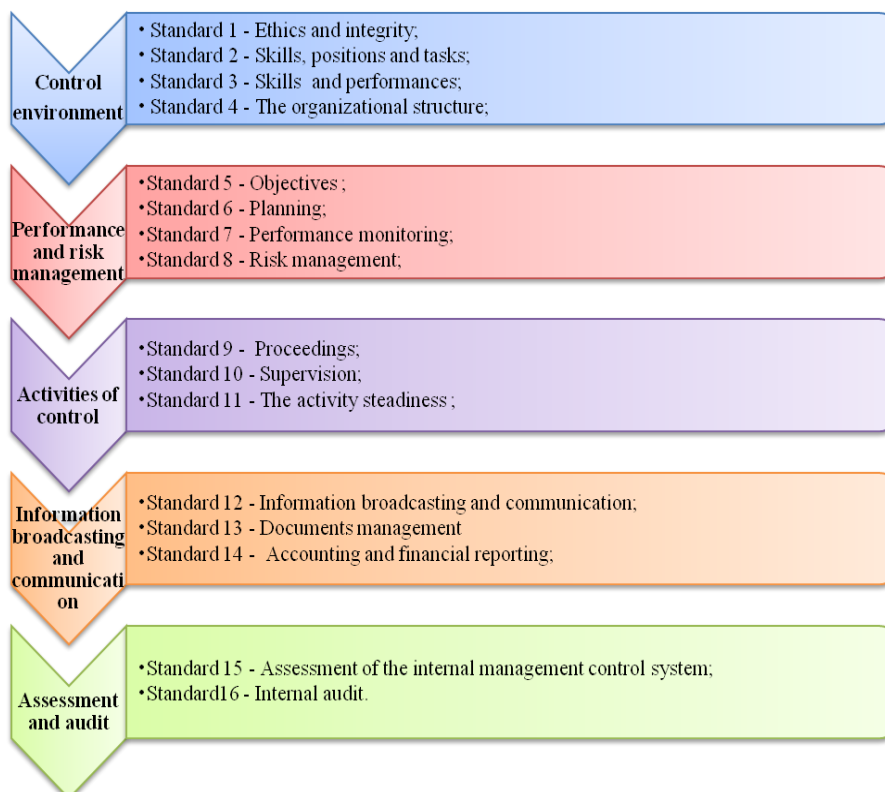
Control environment

• Standard 1 - Ethics and integrity;
• Standard 2 - Skills, positions and tasks;
• Standard 3 - Skills and performances;
• Standard 4 - The organizational structure;

Performance and risk management

•Standard 5 - Objectives ;
•Standard 6 - Planning;
•Standard 7 - Performance monitoring;
•Standard 8 - Risk management;

Activities of control

•Standard 9 - Proceedings;
•Standard 10 - Supervision;
•Standard 11 - The activity steadiness ;

Information broadcasting and communication

•Standard 12 - Information broadcasting and communication;
•Standard 13 - Documents management
•Standard 14 - Accounting and financial reporting;

Assessment and audit

•Standard 15 - Assessment of the internal management control system;
•Standard16 - Internal audit.